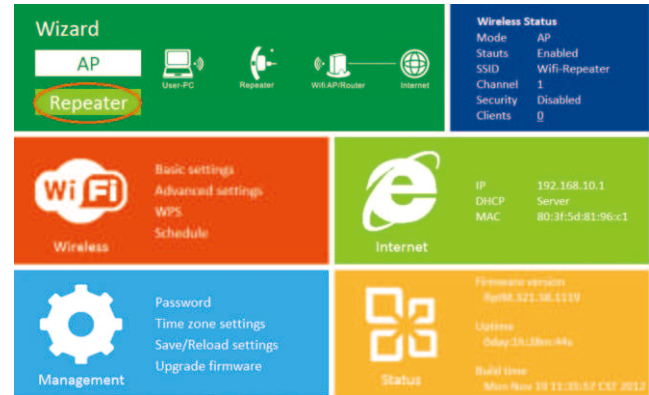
Wizard

AP

Repeater

User-PC

Repeater

WifiAP/Router

Internet

Wireless Status

| | |
|---|---|
| Mode | AP |
| Stauts | Enabled |
| SSID | Wifi-Repeater |
| Channel | 1 |
| Security | Disabled |
| Clients | 0 |

Wi Fi

Wireless

Basic settings
Advanced settings
WPS
Schedule

Internet

| | |
|---|---|
| IP | 192.168.10.1 |
| DHCP | Server |
| MAC | 80:3f:5d:81:96:c1 |

Management

Password
Time zone settings
Save/Reload settings
Upgrade firmware

Status

Firmware version
RptM.321.18.1119

Uptime
0day:1h:28m:44s

Build time
Mon Nov 19 11:35:57 CST 2012